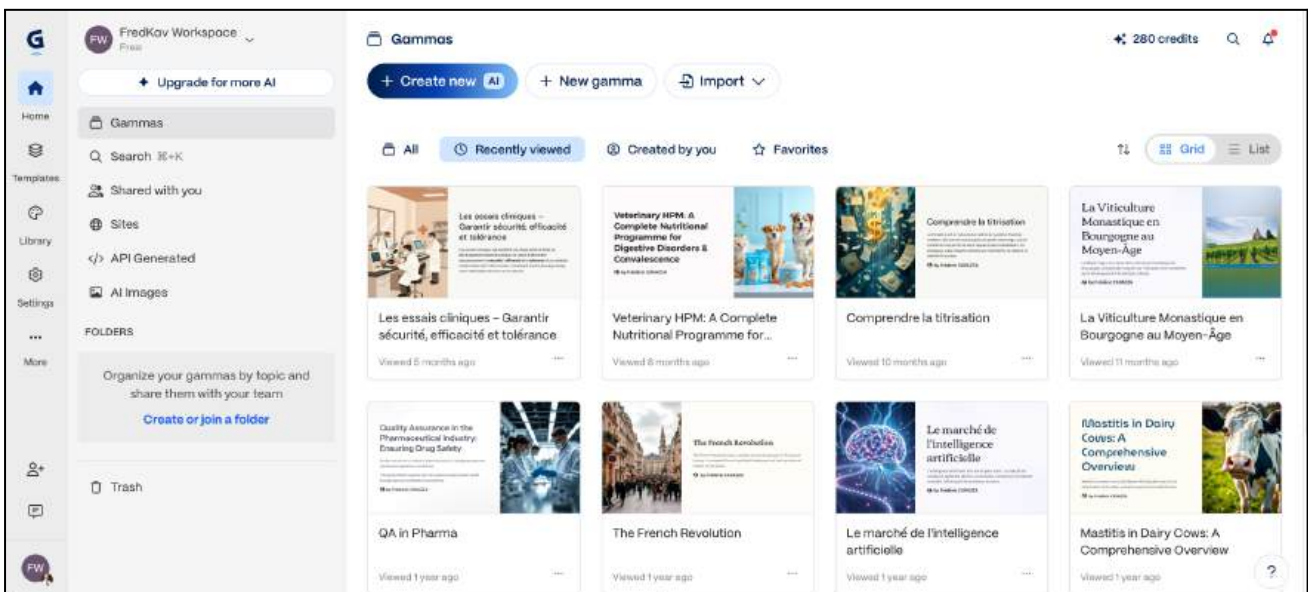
G

Home

Templates

Library

Settings

...
More

FW

FW FredKav Workspace
Free

✦ Upgrade for more AI

Gammas

Search ⌘+K

Shared with you

Sites

</> API Generated

AI Images

FOLDERS

Organize your gammas by topic and share them with your team

Create or join a folder

Trash

Gammas

280 credits

+ Create new AI

+ New gamma

Import

All

Recently viewed

Created by you

Favorites

Grid

List

Les essais cliniques – Garantir sécurité, efficacité et tolérance

Les essais cliniques – Garantir sécurité, efficacité et tolérance
Viewed 5 months ago

Veterinary HPM: A Complete Nutritional Programme for Digestive Disorders & Convalescence

Veterinary HPM: A Complete Nutritional Programme for...
Viewed 8 months ago

Comprendre la titrisation

Comprendre la titrisation
Viewed 10 months ago

La Viticulture Monastique en Bourgogne au Moyen-Âge

La Viticulture Monastique en Bourgogne au Moyen-Âge
Viewed 11 months ago

Quality Assurance in the Pharmaceutical Industry: Ensuring Drug Safety

QA in Pharma
Viewed 1 year ago

The French Revolution

The French Revolution
Viewed 1 year ago

Le marché de l'intelligence artificielle

Le marché de l'intelligence artificielle
Viewed 1 year ago

Mastitis in Dairy Cows: A Comprehensive Overview

Mastitis in Dairy Cows: A Comprehensive Overview
Viewed 1 year ago

?